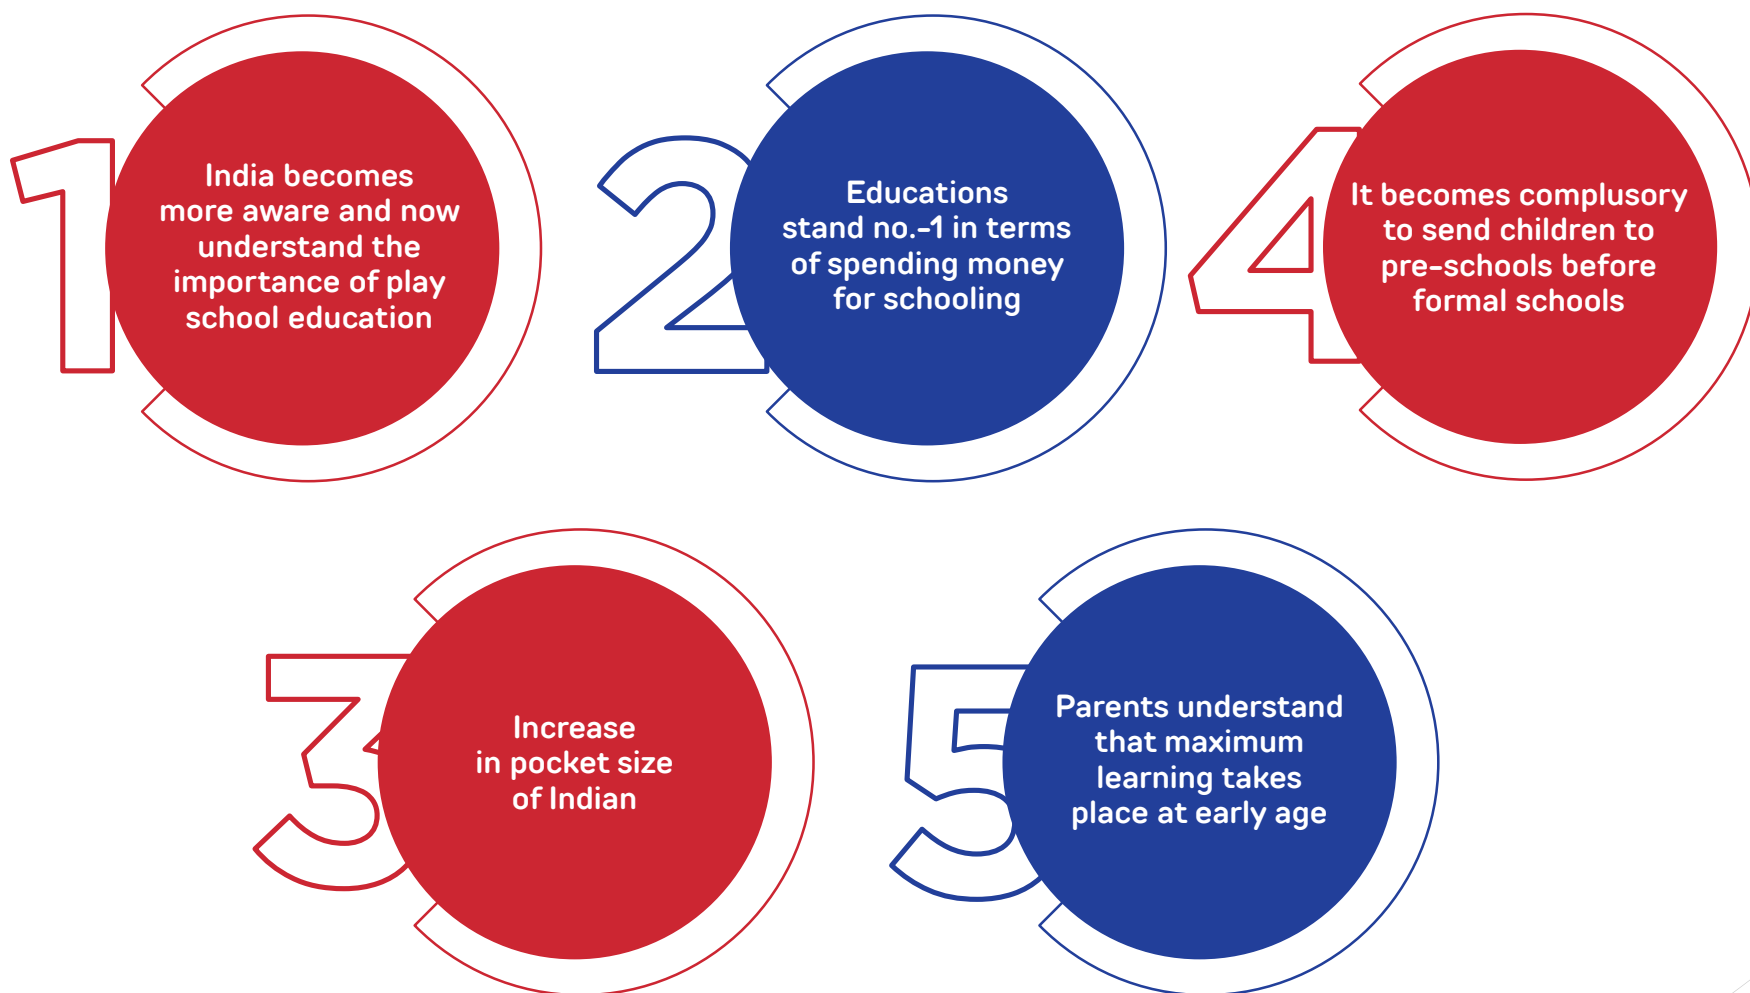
1
India becomes more aware and now understand the importance of play school education

2
Educations stand no.-1 in terms of spending money for schooling

4
It becomes complusory to send children to pre-schools before formal schools

3
Increase in pocket size of Indian

5
Parents understand that maximum learning takes place at early age